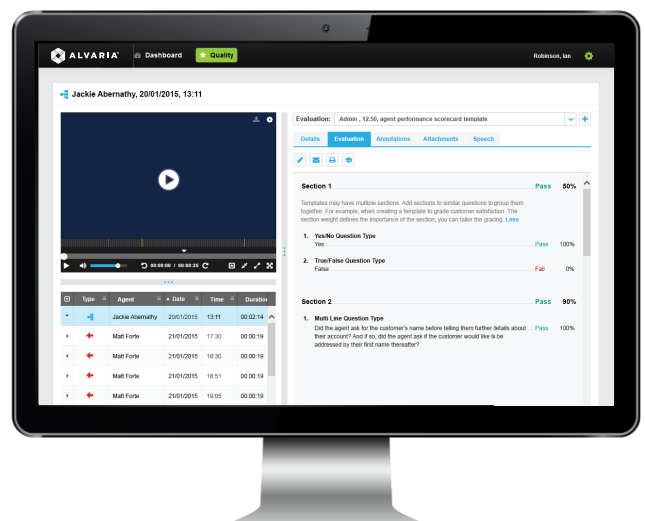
ALVARIA Dashboard Quality Robinson, Ian

Jackie Abernathy, 20/01/2015, 13:11

00:00:00 / 00:00:35

| | Type | Agent | Date | Time | Duration |
|---|---|---|---|---|---|
| | | Jackie Abernathy | 20/01/2015 | 13:11 | 00:02:14 |
| | | Matt Forte | 21/01/2015 | 17:30 | 00:00:19 |
| | | Matt Forte | 21/01/2015 | 18:35 | 00:00:19 |
| | | Matt Forte | 21/01/2015 | 18:51 | 00:00:19 |
| | | Matt Forte | 21/01/2015 | 19:05 | 00:00:19 |

Evaluation: Admin , 12.50, agent performance scorecard template

Details Evaluation Annotations Attachments Speech

Section 1 Pass 50%

Templates may have multiple sections. Add sections to similar questions to group them together. For example, when creating a template to grade customer satisfaction. The section weight defines the importance of the section; you can tailor the grading. Less

1. Yes/No Question Type
Yes Pass 100%

2. True/False Question Type
False Fail 0%

Section 2 Pass 90%

1. Multi Line Question Type
Did the agent ask for the customer's name before telling them further details about their account? And if so, did the agent ask if the customer would like to be addressed by their first name thereafter? Pass 100%